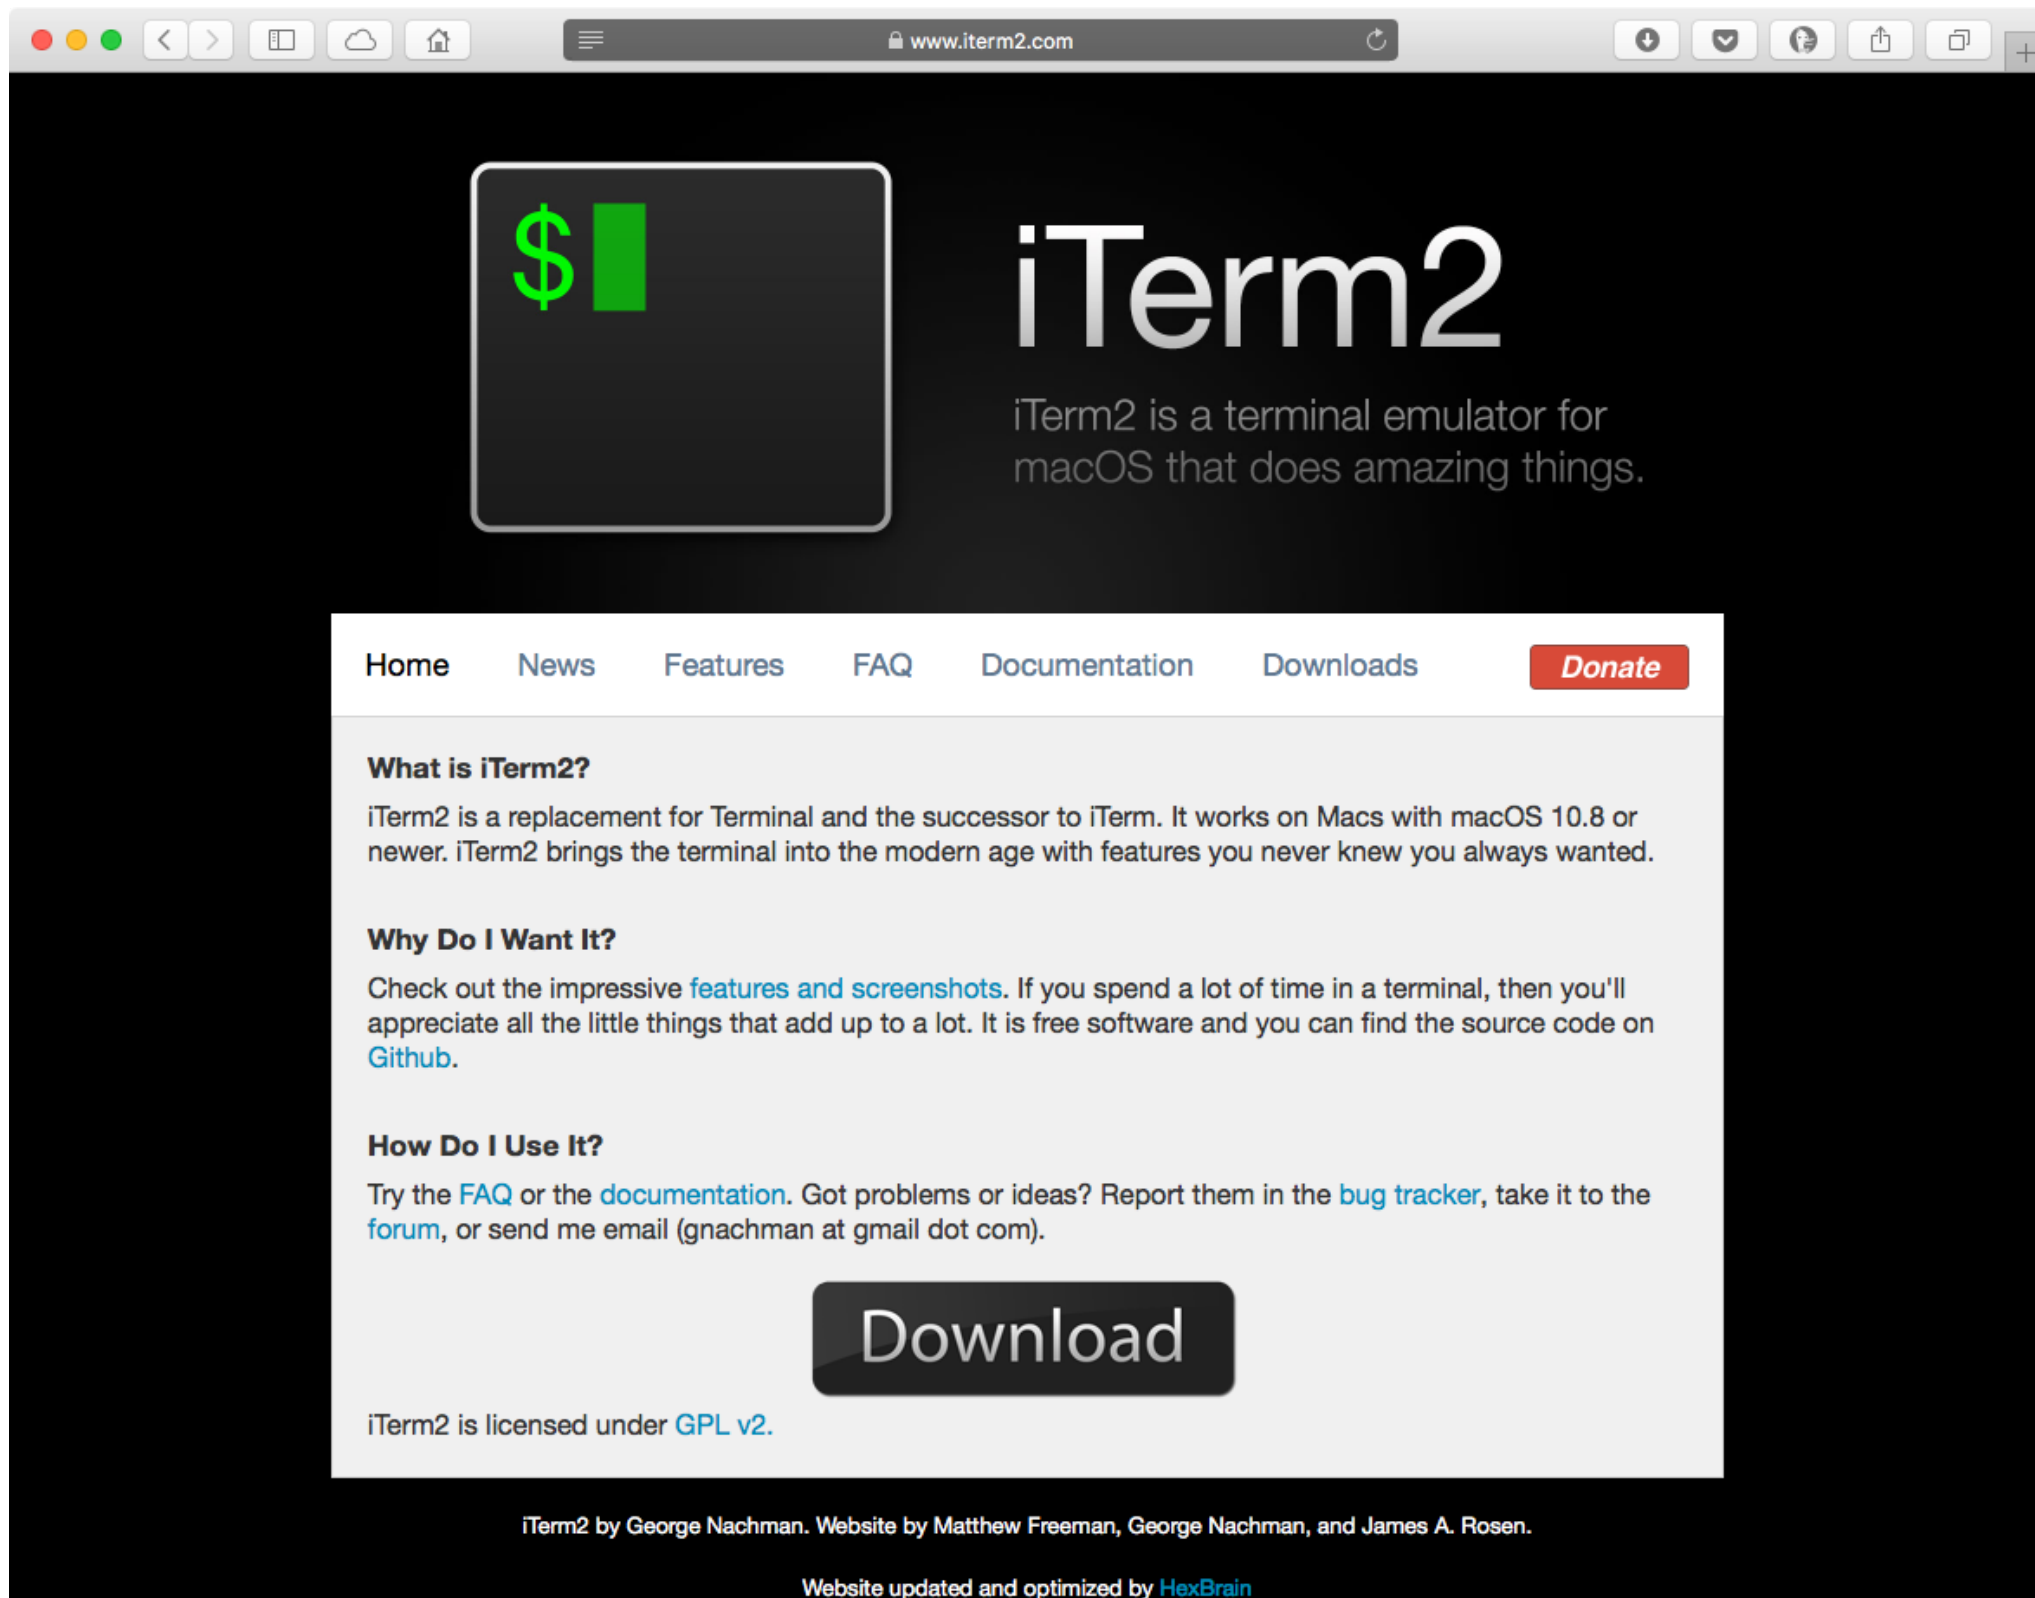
www.iterm2.com

$

iTerm2

iTerm2 is a terminal emulator for macOS that does amazing things.

Home News Features FAQ Documentation Downloads Donate

What is iTerm2?

iTerm2 is a replacement for Terminal and the successor to iTerm. It works on Macs with macOS 10.8 or newer. iTerm2 brings the terminal into the modern age with features you never knew you always wanted.

Why Do I Want It?

Check out the impressive features and screenshots. If you spend a lot of time in a terminal, then you'll appreciate all the little things that add up to a lot. It is free software and you can find the source code on Github.

How Do I Use It?

Try the FAQ or the documentation. Got problems or ideas? Report them in the bug tracker, take it to the forum, or send me email (gnachman at gmail dot com).

Download

iTerm2 is licensed under GPL v2.

iTerm2 by George Nachman. Website by Matthew Freeman, George Nachman, and James A. Rosen.

Website updated and optimized by HexBrain